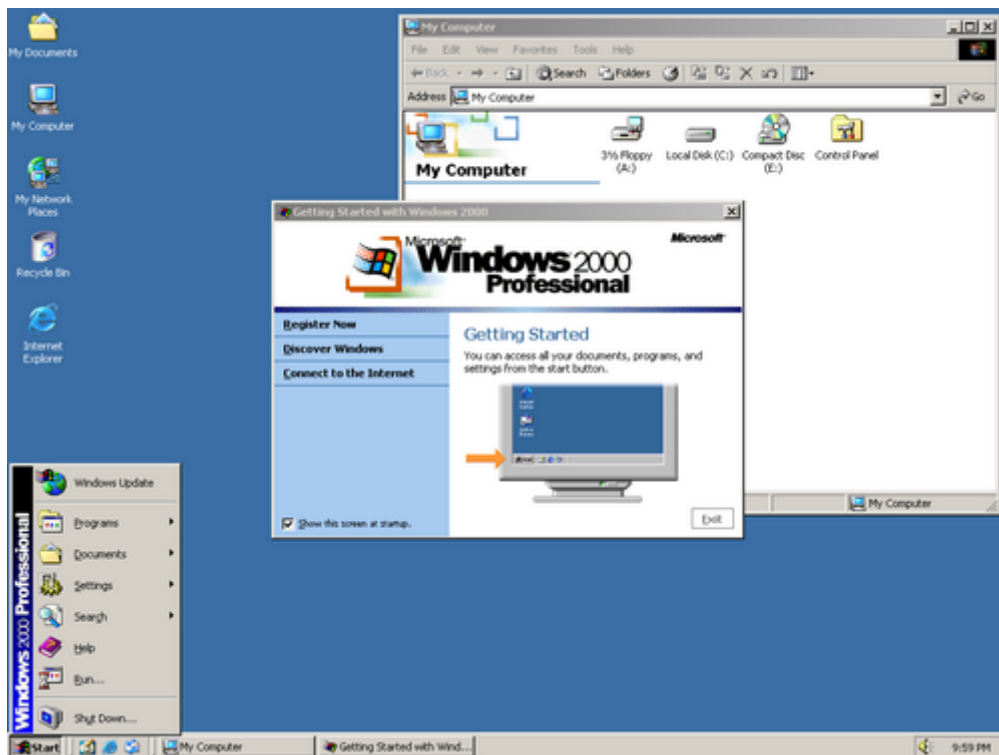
My Documents

My Computer

My Network Places

Recycle Bin

Internet Explorer

My Computer

File Edit View Favorites Tools Help

Back Search Folders

Address My Computer Go

My Computer

3½ Floppy (A:)

Local Disk (C:)

Compact Disc (E:)

Control Panel

My Computer

Getting Started with Windows 2000

Microsoft Windows 2000 Professional

Microsoft

Register Now

Discover Windows

Connect to the Internet

Getting Started

You can access all your documents, programs, and settings from the start button.

Show this screen at startup.

Exit

Windows 2000 Professional

Windows Update

Programs

Documents

Settings

Search

Help

Run...

Shut Down...

Start

My Computer

Getting Started with Wind...

9:59 PM